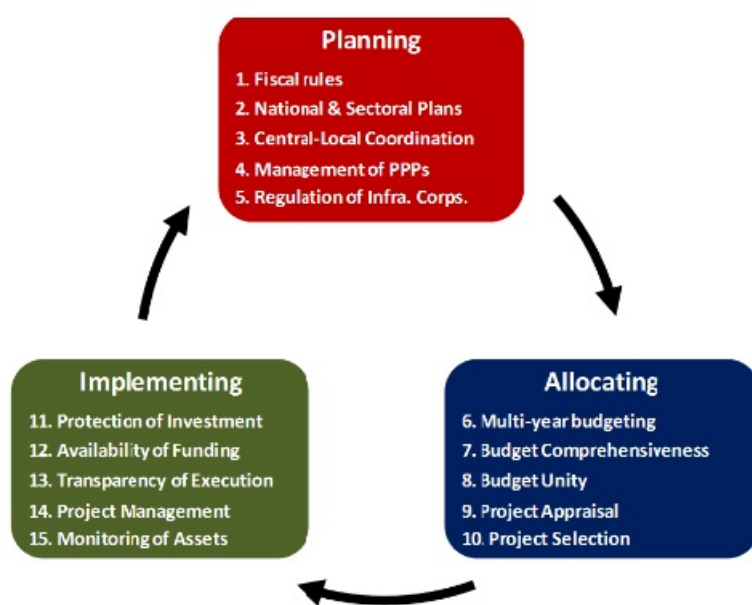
Planning
1. Fiscal rules
2. National & Sectoral Plans
3. Central-Local Coordination
4. Management of PPPs
5. Regulation of Infra. Corps.

Allocating
6. Multi-year budgeting
7. Budget Comprehensiveness
8. Budget Unity
9. Project Appraisal
10. Project Selection

Implementing
11. Protection of Investment
12. Availability of Funding
13. Transparency of Execution
14. Project Management
15. Monitoring of Assets